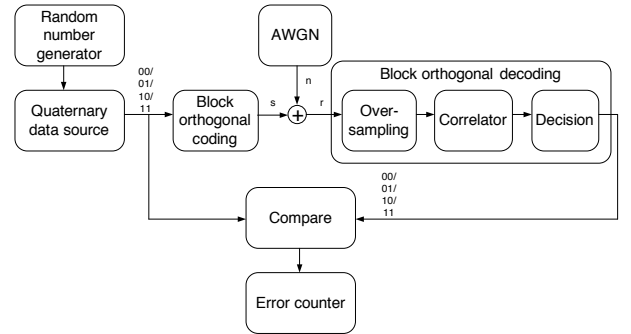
Random number generator

Quaternary data source

00/ 01/ 10/ 11

Block orthogonal coding

s

AWGN

n

r

Block orthogonal decoding

Over-sampling

Correlator

Decision

00/ 01/ 10/ 11

Compare

Error counter